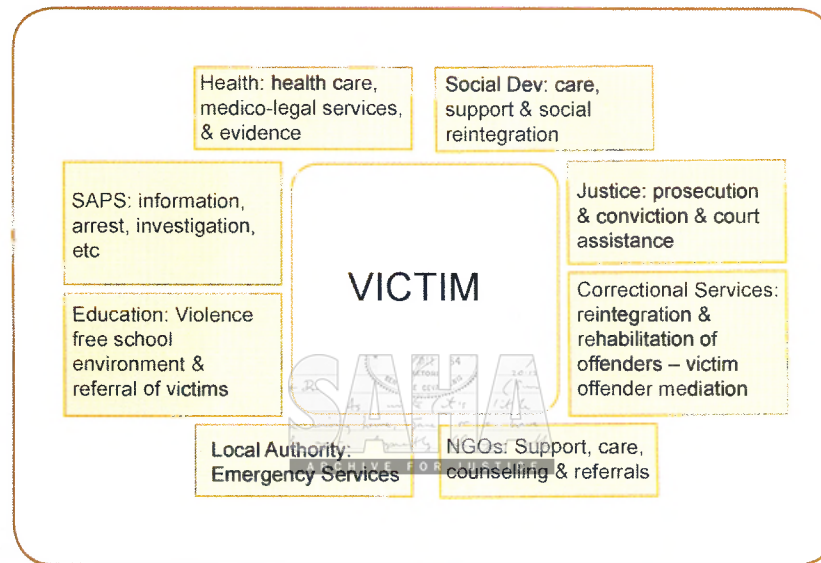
Health: health care, medico-legal services, & evidence

Social Dev: care, support & social reintegration

SAPS: information, arrest, investigation, etc

VICTIM

Justice: prosecution & conviction & court assistance

Education: Violence free school environment & referral of victims

Correctional Services: reintegration & rehabilitation of offenders – victim offender mediation

Local Authority: Emergency Services

NGOs: Support, care, counselling & referrals

SAHA
ARCHIVE FOR JUSTICE